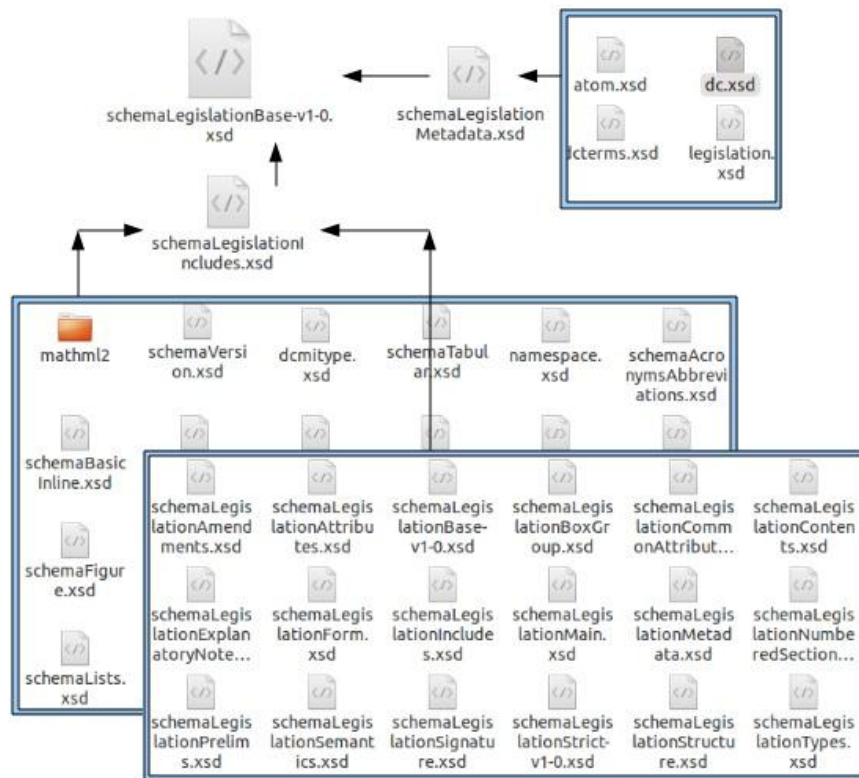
schemaLegislationBase-v1-0.xsd

schemaLegislationMetadata.xsd

atom.xsd

dc.xsd

dcterms.xsd

legislation.xsd

schemaLegislationIncludes.xsd

mathml2

schemaVersion.xsd

dcmitype.xsd

schemaTabular.xsd

namespace.xsd

schemaAcronymsAbbreviations.xsd

schemaBasicInline.xsd

schemaFigure.xsd

schemaLists.xsd

schemaLegislationAmendments.xsd

schemaLegislationAttributes.xsd

schemaLegislationBase-v1-0.xsd

schemaLegislationBoxGroup.xsd

schemaLegislationCommonAttribut...

schemaLegislationContents.xsd

schemaLegislationExplanatoryNote...

schemaLegislationForm.xsd

schemaLegislationIncludes.xsd

schemaLegislationMain.xsd

schemaLegislationMetadata.xsd

schemaLegislationNumberedSection...

schemaLegislationPrelims.xsd

schemaLegislationSemantics.xsd

schemaLegislationSignature.xsd

schemaLegislationStrict-v1-0.xsd

schemaLegislationStructure.xsd

schemaLegislationTypes.xsd